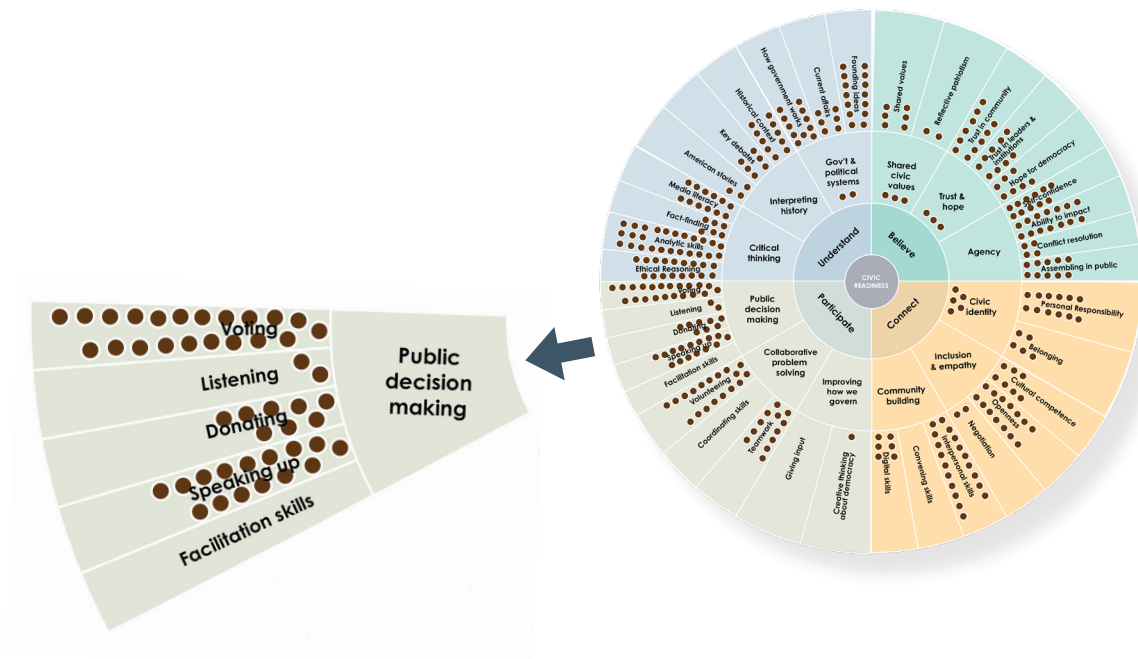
Voting
Listening
Donating
Speaking up
Facilitation skills

Public decision making

CIVIC READINESS

Understand
Believe
Connect
Participate

Gov't & political systems
Interpreting history
Critical thinking
Shared civic values
Trust & hope
Agency
Civic identity
Inclusion & empathy
Community building
Public decision making
Collaborative problem solving
Improving how we govern

Founding ideas
Current affairs
How government works
Historical context
Key debates
American stories
Media literacy
Fact-finding
Analytic skills
Ethical Reasoning

Shared values
Reflective patriotism
Trust in community
Trust in leaders & institutions
Hope for democracy
Self-confidence
Ability to impact
Conflict resolution
Assembling in public

Personal Responsibility
Belonging
Cultural competence
Openness
Negotiation
Interpersonal skills
Convening skills
Digital skills

Voting
Listening
Donating
Speaking up
Facilitation skills
Volunteering
Coordinating skills
Teamwork
Giving input
Creative thinking about democracy